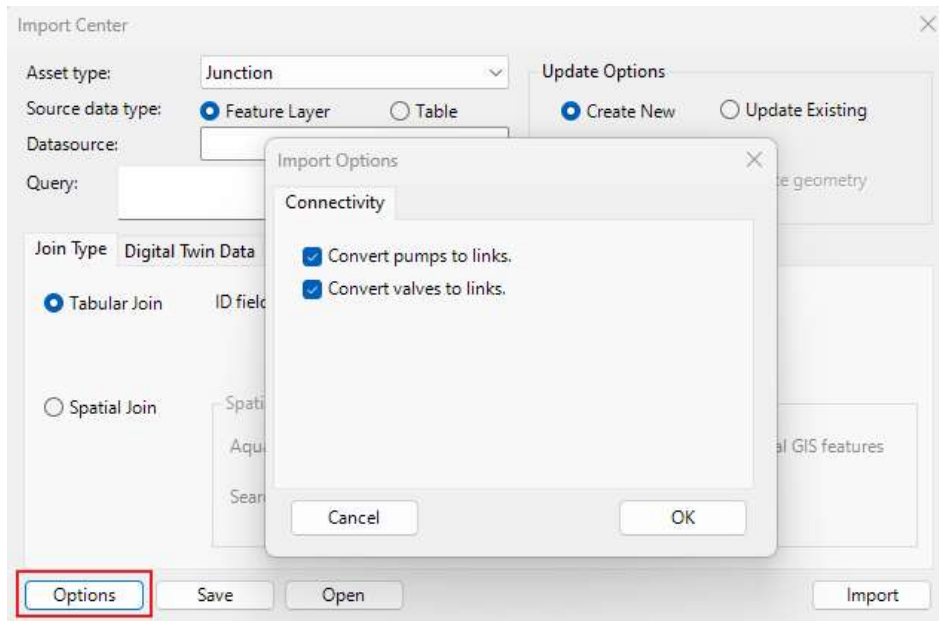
Import Center

Asset type: Junction
Source data type: Feature Layer Table
Datasource:
Query:

Update Options
Create New Update Existing
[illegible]te geometry

Join Type Digital Twin Data

Tabular Join ID field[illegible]

Spatial Join Spati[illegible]
Aqu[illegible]
Sear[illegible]
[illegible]al GIS features

Import Options

Connectivity

Convert pumps to links.
Convert valves to links.

Cancel OK

Options Save Open Import